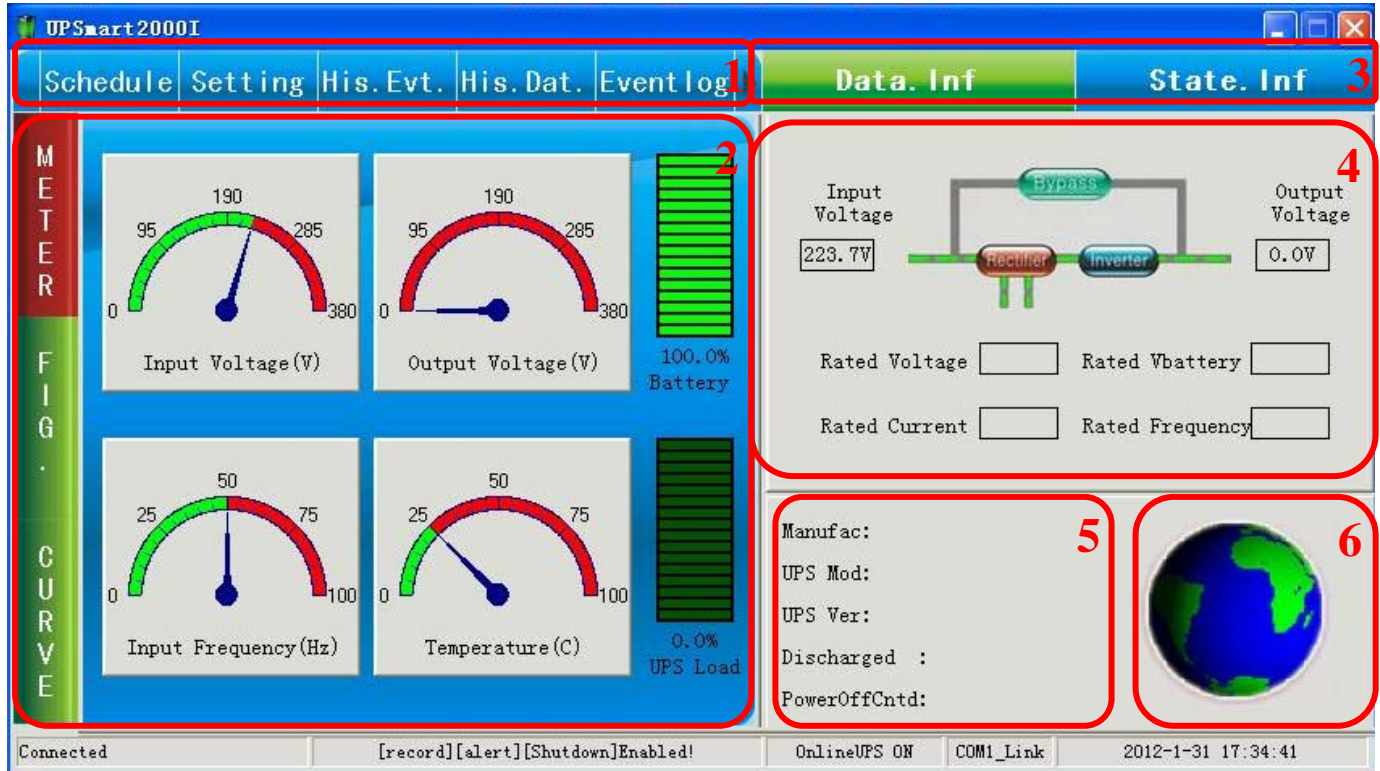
UPSmart2000I

Schedule | Setting | His. Evt. | His. Dat. | Eventlog 1

Data. Inf | State. Inf 3

METER

FIG.

CURVE

2

190
95 285
0 380
Input Voltage(V)

190
95 285
0 380
Output Voltage(V)

100.0%
Battery

50
25 75
0 100
Input Frequency(Hz)

50
25 75
0 100
Temperature(C)

0.0%
UPS Load

4

Input Voltage
223.7V

Bypass
Rectifier
Inverter

Output Voltage
0.0V

Rated Voltage
Rated Vbattery
Rated Current
Rated Frequency

5

Manufac:
UPS Mod:
UPS Ver:
Discharged :
PowerOffCntd:

6

Connected | [record][alert][Shutdown]Enabled! | OnlineUPS ON | COM1_Link | 2012-1-31 17:34:41